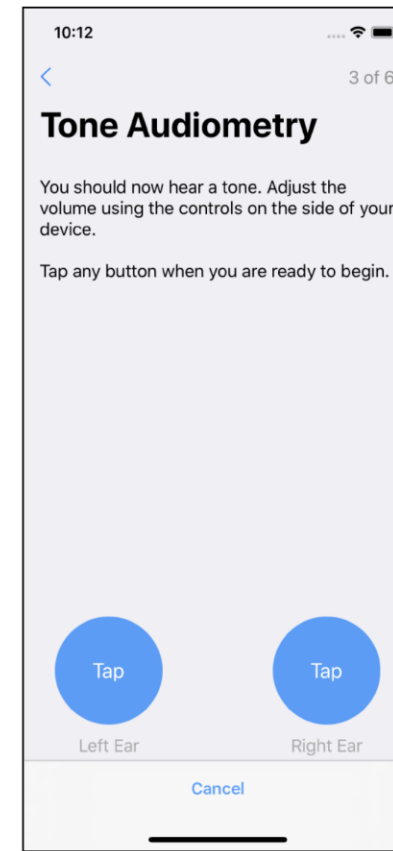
10:12

<

3 of 6

Tone Audiometry

You should now hear a tone. Adjust the volume using the controls on the side of your device.

Tap any button when you are ready to begin.

Tap

Left Ear

Tap

Right Ear

Cancel